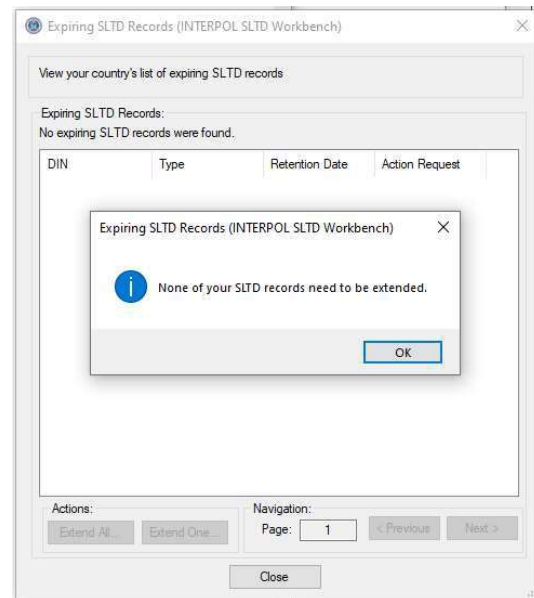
Expiring SLTD Records (INTERPOL SLTD Workbench)

View your country's list of expiring SLTD records

Expiring SLTD Records:
No expiring SLTD records were found.

| DIN | Type | Retention Date | Action Request |
|---|---|---|---|

Expiring SLTD Records (INTERPOL SLTD Workbench)

None of your SLTD records need to be extended.

OK

Actions:
Extend All... Extend One...

Navigation:
Page: 1 < Previous Next >

Close